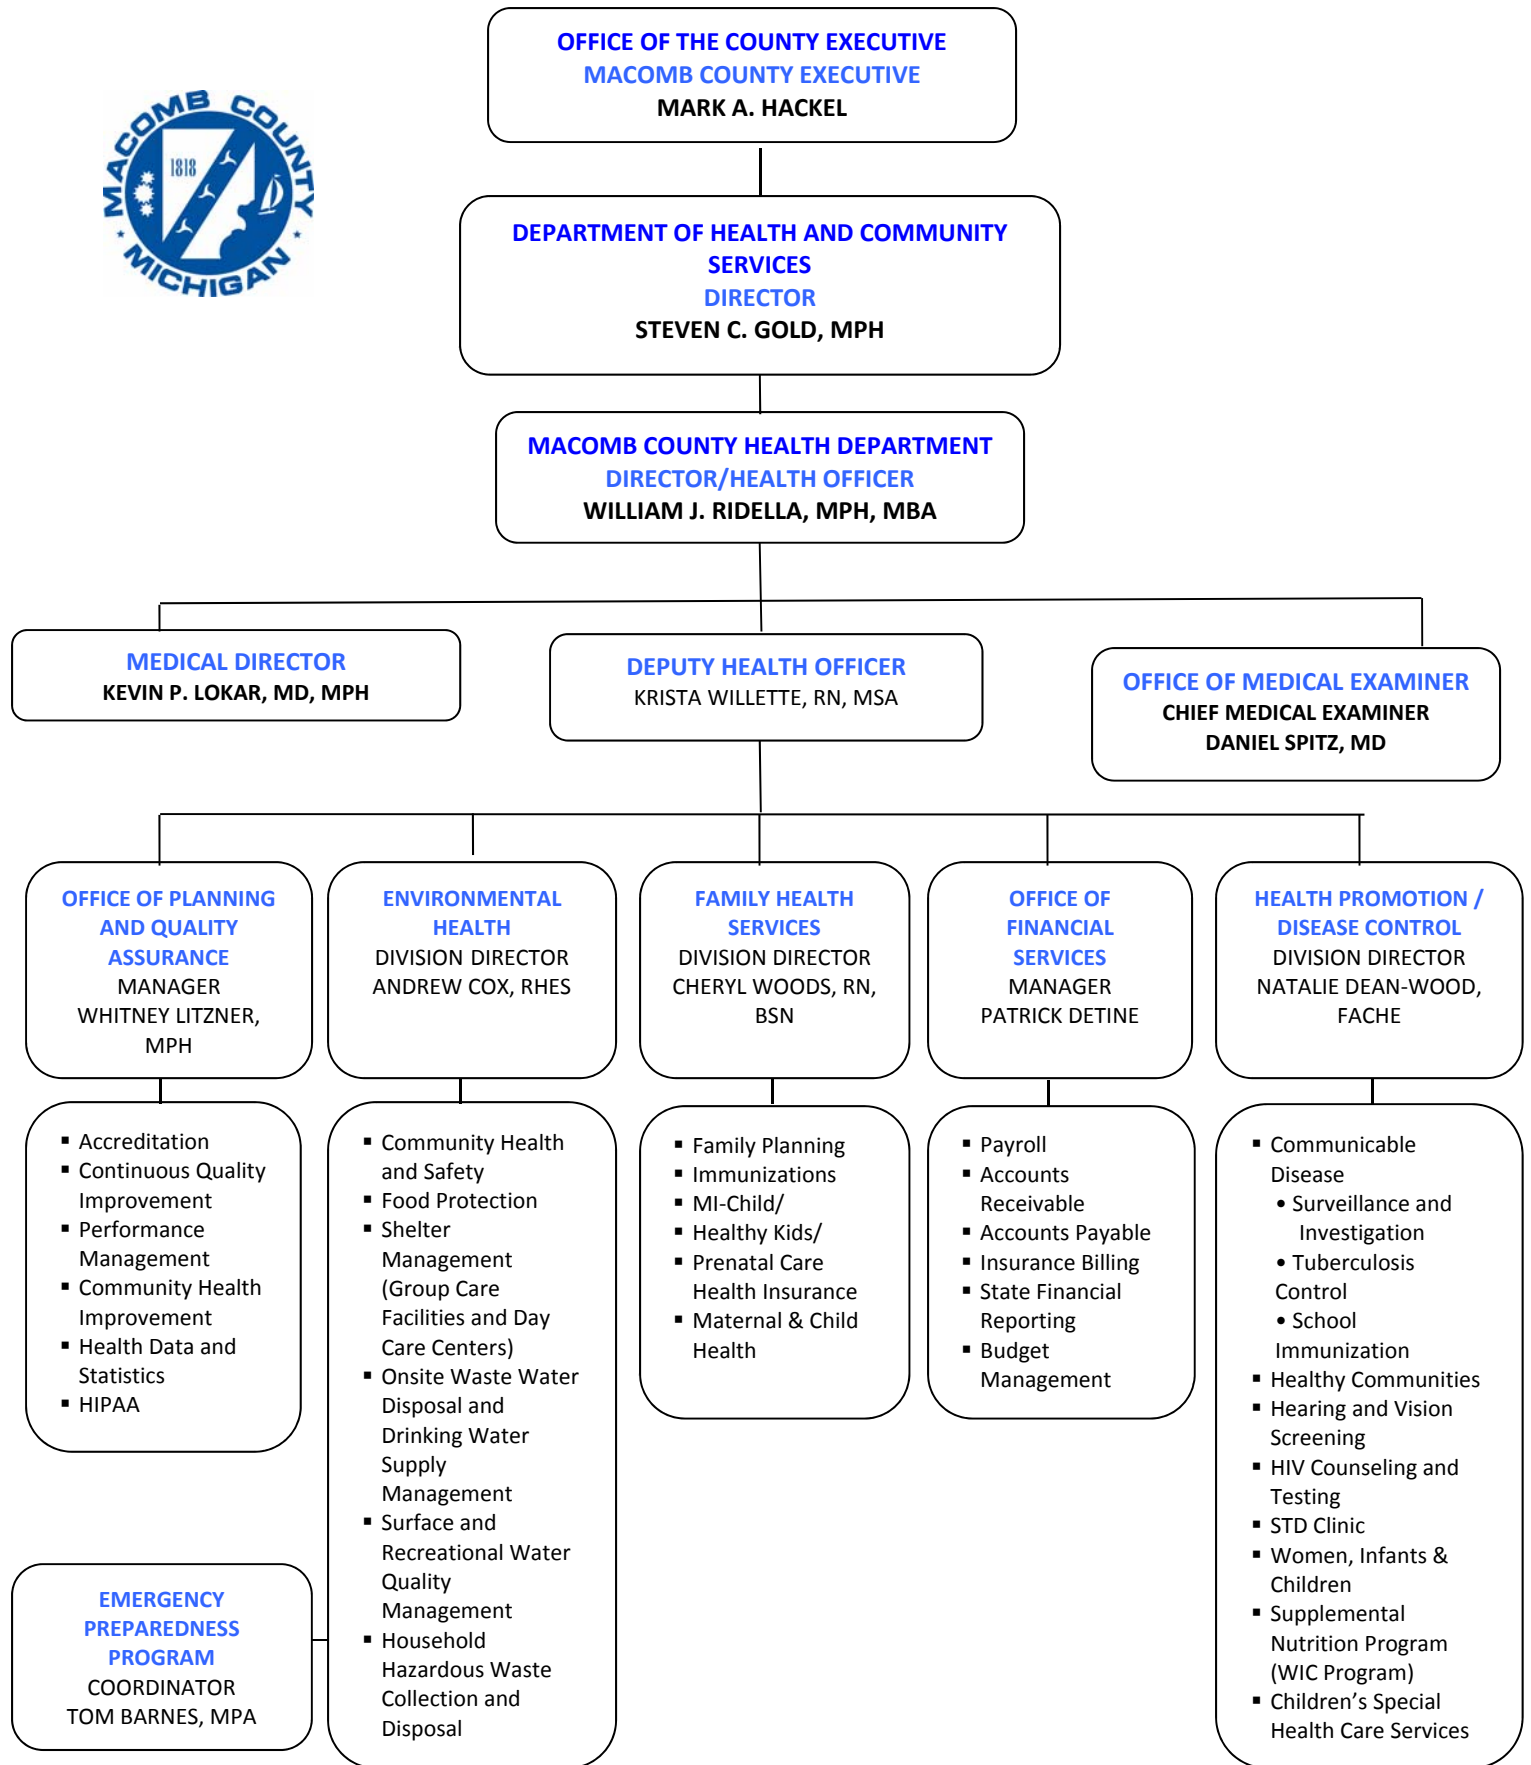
MACOMB COUNTY 1818 MICHIGAN

OFFICE OF THE COUNTY EXECUTIVE
MACOMB COUNTY EXECUTIVE
MARK A. HACKEL

DEPARTMENT OF HEALTH AND COMMUNITY SERVICES
DIRECTOR
STEVEN C. GOLD, MPH

MACOMB COUNTY HEALTH DEPARTMENT
DIRECTOR/HEALTH OFFICER
WILLIAM J. RIDELLA, MPH, MBA

MEDICAL DIRECTOR
KEVIN P. LOKAR, MD, MPH

DEPUTY HEALTH OFFICER
KRISTA WILLETTE, RN, MSA

OFFICE OF MEDICAL EXAMINER
CHIEF MEDICAL EXAMINER
DANIEL SPITZ, MD

OFFICE OF PLANNING AND QUALITY ASSURANCE
MANAGER
WHITNEY LITZNER, MPH

- Accreditation
- Continuous Quality Improvement
- Performance Management
- Community Health Improvement
- Health Data and Statistics
- HIPAA

EMERGENCY PREPAREDNESS PROGRAM
COORDINATOR
TOM BARNES, MPA

ENVIRONMENTAL HEALTH
DIVISION DIRECTOR
ANDREW COX, RHES

- Community Health and Safety
- Food Protection
- Shelter Management (Group Care Facilities and Day Care Centers)
- Onsite Waste Water Disposal and Drinking Water Supply Management
- Surface and Recreational Water Quality Management
- Household Hazardous Waste Collection and Disposal

FAMILY HEALTH SERVICES
DIVISION DIRECTOR
CHERYL WOODS, RN, BSN

- Family Planning
- Immunizations
- MI-Child/
- Healthy Kids/
- Prenatal Care Health Insurance
- Maternal & Child Health

OFFICE OF FINANCIAL SERVICES
MANAGER
PATRICK DETINE

- Payroll
- Accounts Receivable
- Accounts Payable
- Insurance Billing
- State Financial Reporting
- Budget Management

HEALTH PROMOTION / DISEASE CONTROL
DIVISION DIRECTOR
NATALIE DEAN-WOOD, FACHE

- Communicable Disease
 • Surveillance and Investigation
 • Tuberculosis Control
 • School Immunization
- Healthy Communities
- Hearing and Vision Screening
- HIV Counseling and Testing
- STD Clinic
- Women, Infants & Children
- Supplemental Nutrition Program (WIC Program)
- Children's Special Health Care Services